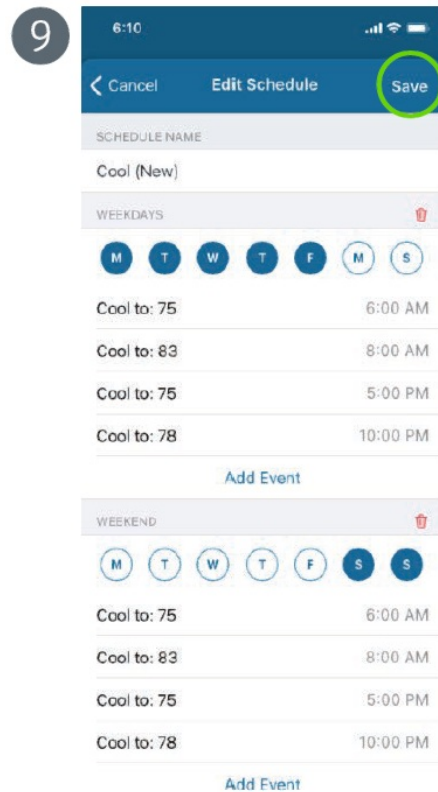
9

6:10

Cancel

Edit Schedule

Save

SCHEDULE NAME

Cool (New)

WEEKDAYS

M T W T F M S

Cool to: 75 6:00 AM

Cool to: 83 8:00 AM

Cool to: 75 5:00 PM

Cool to: 78 10:00 PM

Add Event

WEEKEND

M T W T F S S

Cool to: 75 6:00 AM

Cool to: 83 8:00 AM

Cool to: 75 5:00 PM

Cool to: 78 10:00 PM

Add Event